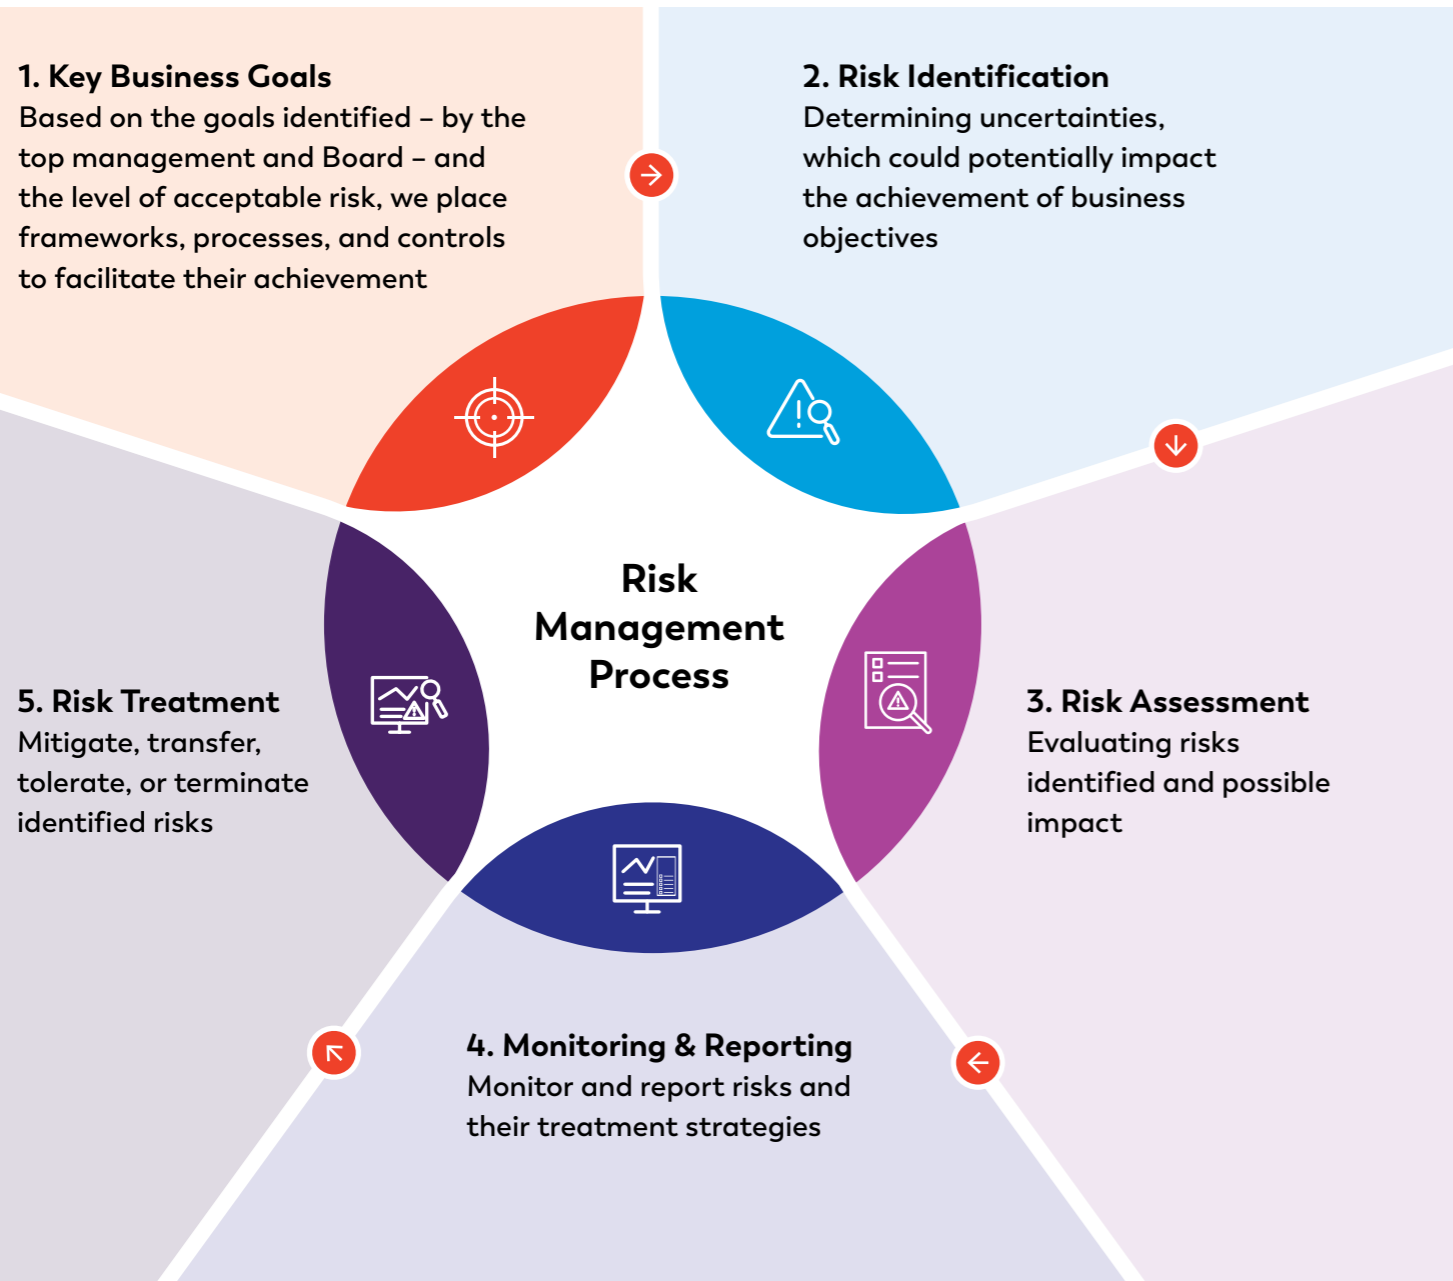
1. Key Business Goals
Based on the goals identified – by the top management and Board – and the level of acceptable risk, we place frameworks, processes, and controls to facilitate their achievement

2. Risk Identification
Determining uncertainties, which could potentially impact the achievement of business objectives

Risk Management Process

5. Risk Treatment
Mitigate, transfer, tolerate, or terminate identified risks

3. Risk Assessment
Evaluating risks identified and possible impact

4. Monitoring & Reporting
Monitor and report risks and their treatment strategies